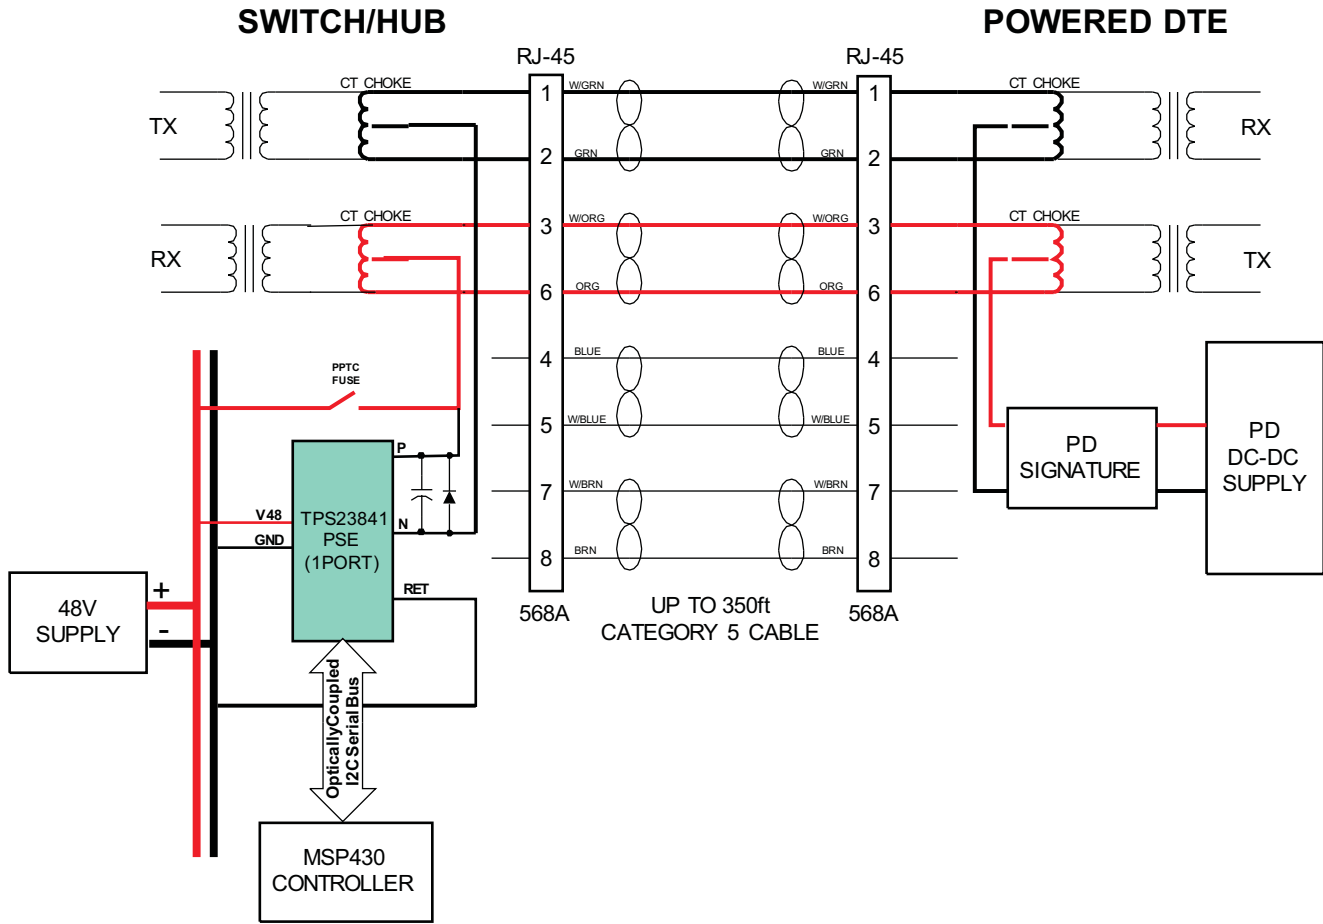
SWITCH/HUB

POWERED DTE

RJ-45

RJ-45

CT CHOKE

CT CHOKE

TX

RX

1

2

W/GRN

GRN

W/GRN

GRN

1

2

CT CHOKE

CT CHOKE

RX

TX

3

6

W/ORG

ORG

W/ORG

ORG

3

6

4

BLUE

BLUE

4

PPTC FUSE

5

W/BLUE

W/BLUE

5

P

PD SIGNATURE

PD DC-DC SUPPLY

7

W/BRN

W/BRN

7

V48

TPS23841 PSE (1PORT)

GND

N

8

BRN

BRN

8

RET

48V SUPPLY

+

-

568A

UP TO 350ft CATEGORY 5 CABLE

568A

OpticallyCoupled I2C Serial Bus

MSP430 CONTROLLER